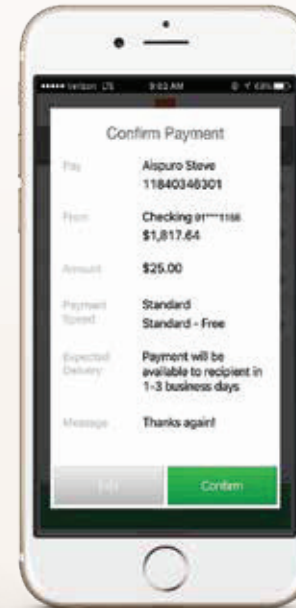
••••• Verizon LTE 9:02 AM 63%

Confirm Payment

Pay Aispuro Steve 11840348301

From Checking 01****1156 $1,817.64

Amount $25.00

Payment Speed Standard Standard - Free

Expected Delivery Payment will be available to recipient in 1-3 business days

Message Thanks again!

Edit Confirm